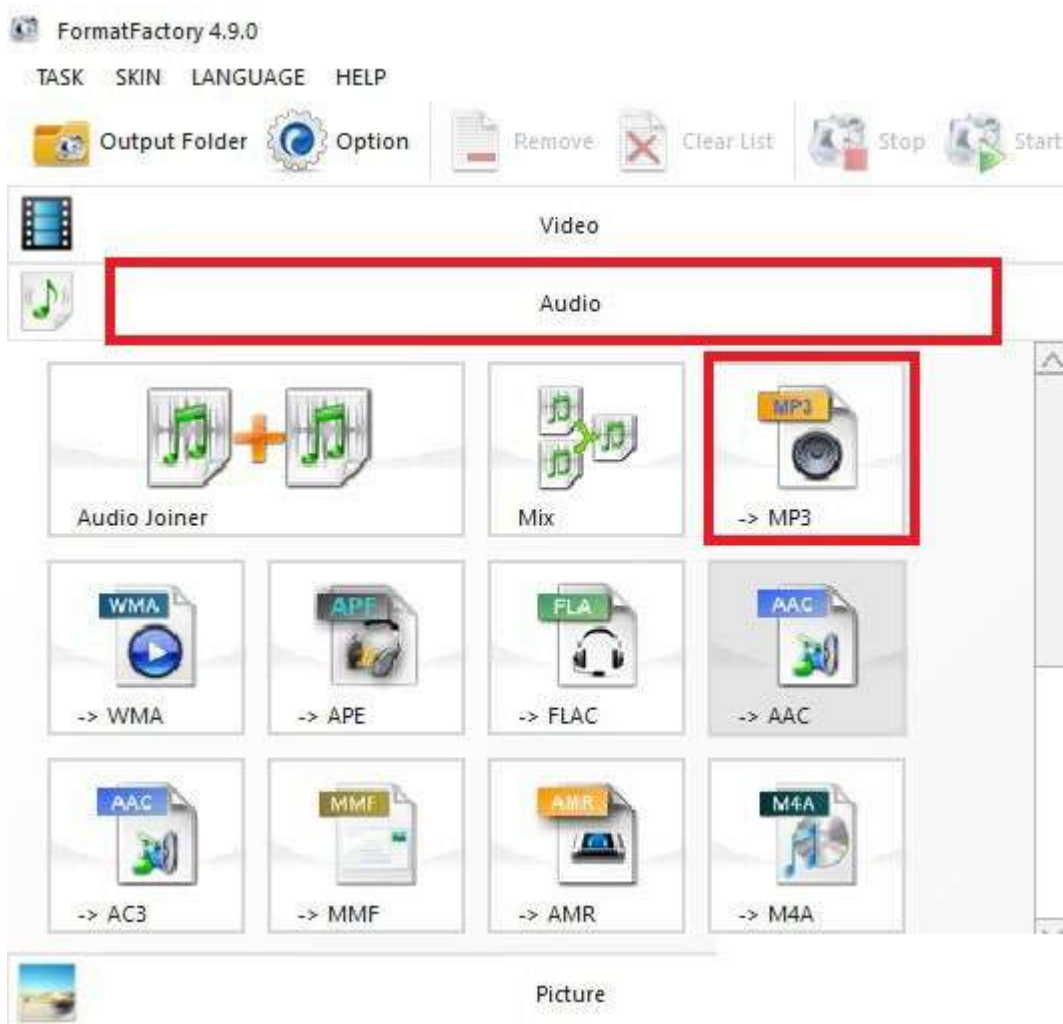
FormatFactory 4.9.0

TASK SKIN LANGUAGE HELP

Output Folder Option Remove Clear List Stop Start

Video

Audio

Audio Joiner

Mix

MP3
-> MP3

WMA
-> WMA

APE
-> APE

FLA
-> FLAC

AAC
-> AAC

AAC
-> AC3

MMF
-> MMF

AMR
-> AMR

M4A
-> M4A

Picture